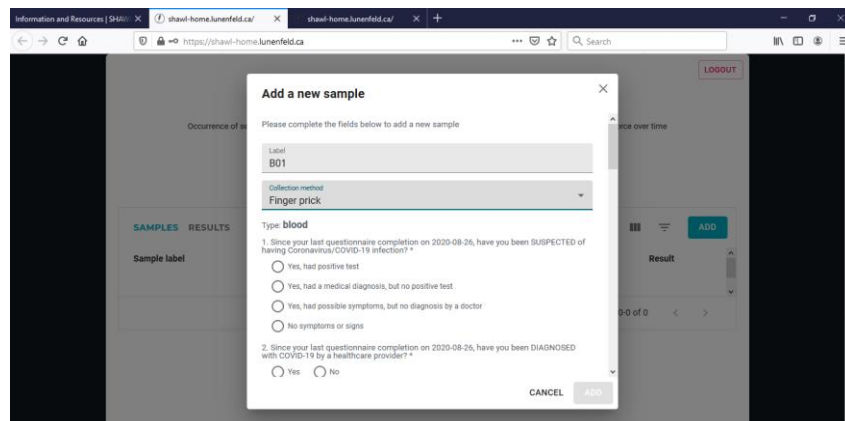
Information and Resources | SHAW ×
shawl-home.lunenfeld.ca/ ×
shawl-home.lunenfeld.ca/ ×
+

https://shawl-home.lunenfeld.ca
Search

LOGOUT

Occurrence of s
rce over time

SAMPLES RESULTS
ADD
Sample label
Result
0-0 of 0

Add a new sample

Please complete the fields below to add a new sample

Label
B01

Collection method
Finger prick

Type: blood

1. Since your last questionnaire completion on 2020-08-26, have you been SUSPECTED of having Coronavirus/COVID-19 infection? *

Yes, had positive test

Yes, had a medical diagnosis, but no positive test

Yes, had possible symptoms, but no diagnosis by a doctor

No symptoms or signs

2. Since your last questionnaire completion on 2020-08-26, have you been DIAGNOSED with COVID-19 by a healthcare provider? *

Yes No

CANCEL ADD